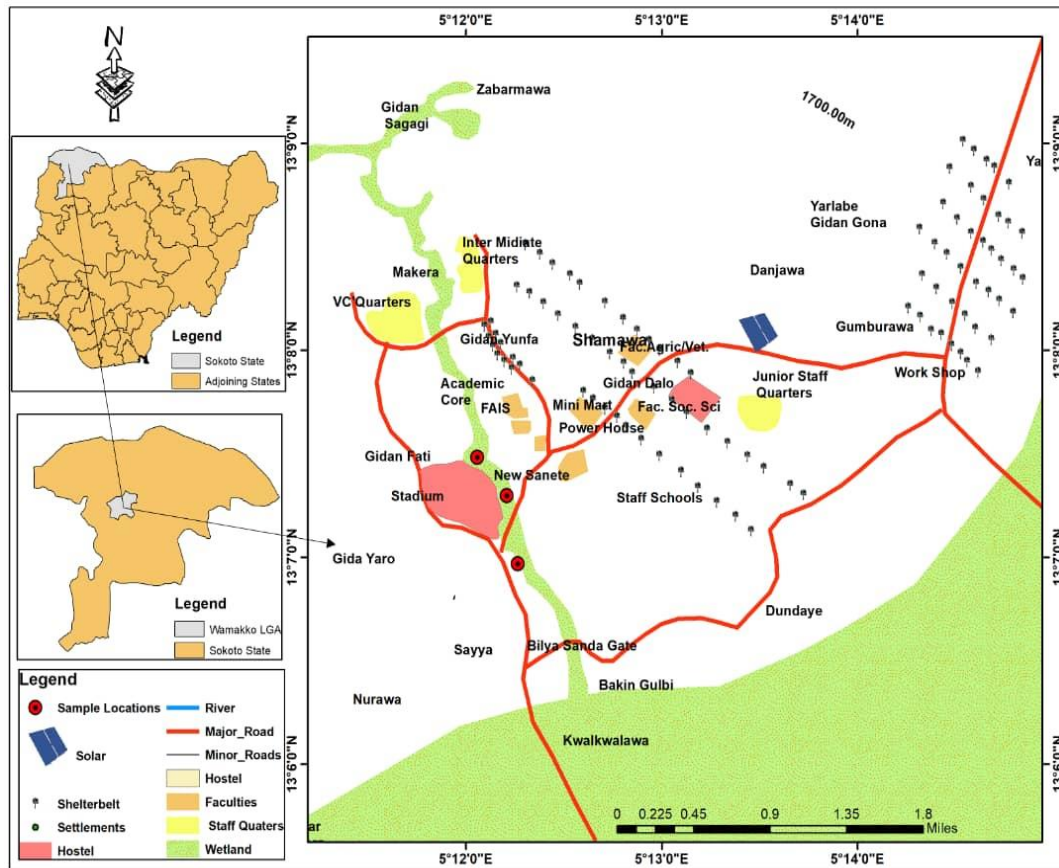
N

5°12'0"E 5°13'0"E 5°14'0"E

13°9'0"N 13°8'0"N 13°7'0"N 13°6'0"N

Zabarmawa
Gidan Sagagi
1700.00m
Ya
Yarlabe Gidan Gona
Inter Midiate Quarters
Makera
Danjawa
VC Quarters
Gumburawa
Gidan Yunfa
Shamawa
Fac. Agric/Vet.
Academic Core
Gidan Dalo
Work Shop
Junior Staff Quarters
FAIS
Mini Mart
Fac. Soc. Sci
Power House
Gidan Fati
New Sanete
Stadium
Staff Schools
Gida Yaro
Dundaye
Sayya
Bilya Sanda Gate
Bakin Gulbi
Nurawa
Kwalkwalawa
ar

0 0.225 0.45 0.9 1.35 1.8 Miles

Legend
Sokoto State
Adjoining States

Legend
Wamakko LGA
Sokoto State

Legend
Sample Locations
River
Major_Road
Solar
Minor_Roads
Hostel
Shelterbelt
Faculties
Settlements
Staff Quaters
Hostel
Wetland